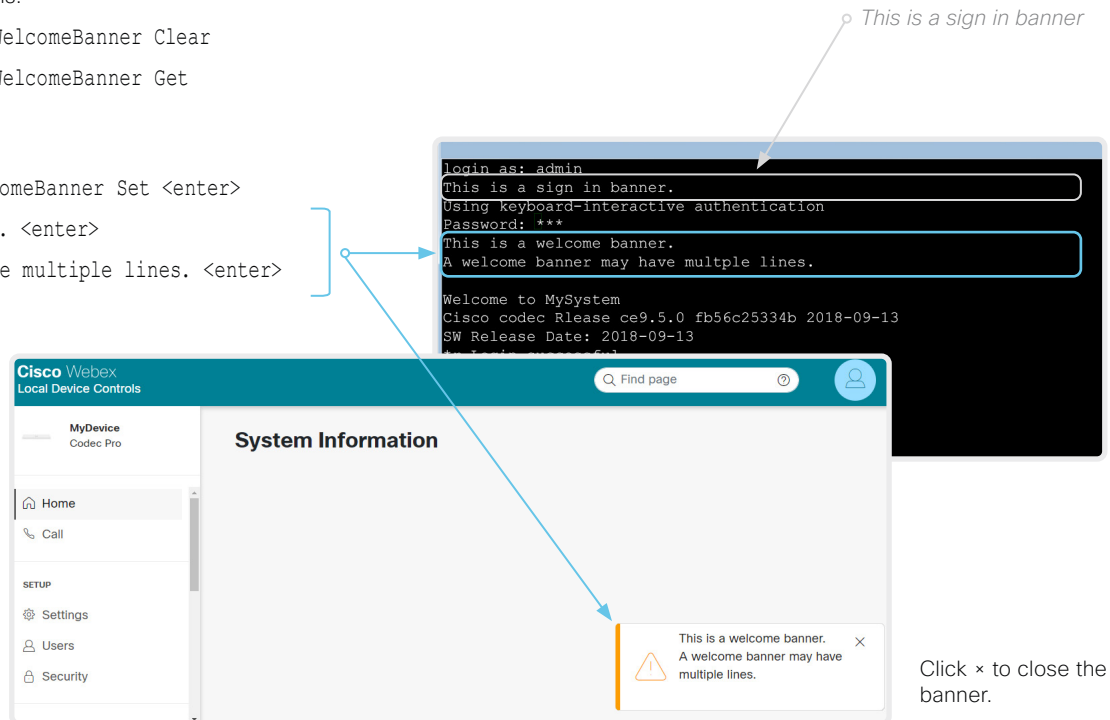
ds:

WelcomeBanner Clear

WelcomeBanner Get

omeBanner Set <enter>

. <enter>

e multiple lines. <enter>

This is a sign in banner

login as: admin
This is a sign in banner.
Using keyboard-interactive authentication
Password: ***
This is a welcome banner.
A welcome banner may have multple lines.

Welcome to MySystem
Cisco codec Rlease ce9.5.0 fb56c25334b 2018-09-13
SW Release Date: 2018-09-13
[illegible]

Cisco Webex
Local Device Controls

Find page

MyDevice
Codec Pro

System Information

Home
Call
SETUP
Settings
Users
Security

This is a welcome banner.
A welcome banner may have multiple lines.

Click × to close the banner.